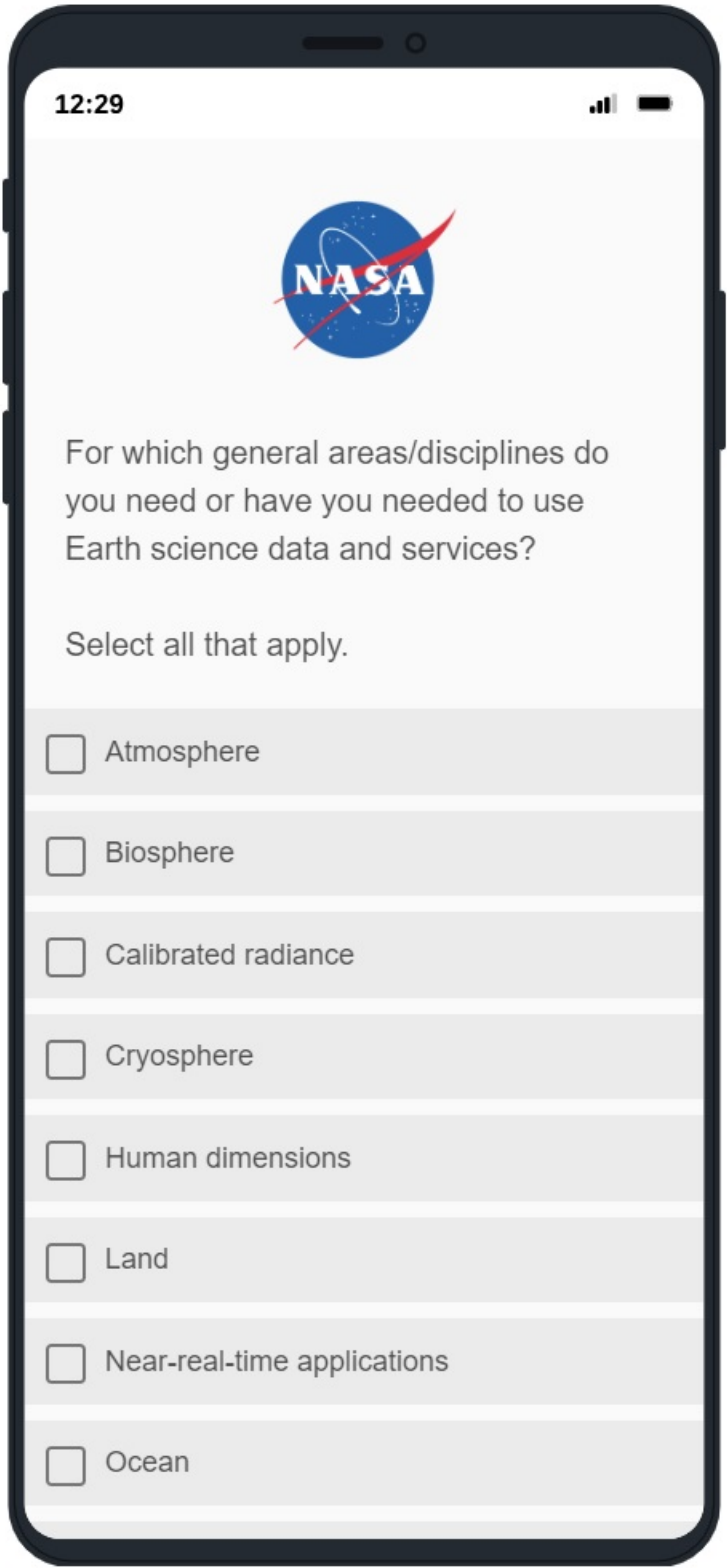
12:29

NASA

For which general areas/disciplines do you need or have you needed to use Earth science data and services?

Select all that apply.

Atmosphere

Biosphere

Calibrated radiance

Cryosphere

Human dimensions

Land

Near-real-time applications

Ocean